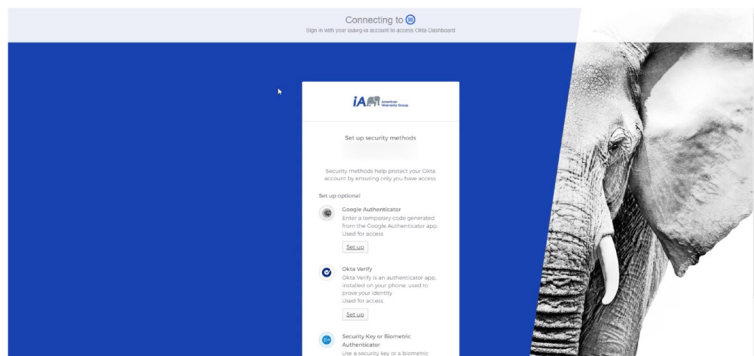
Connecting to

Sign in with your iaawg.us account to access Okta Dashboard

iA American Warranty Group

Set up security methods

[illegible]

Security methods help protect your Okta account by ensuring only you have access.

Set up optional

Google Authenticator
Enter a temporary code generated from the Google Authenticator app.
Used for access
Set up

Okta Verify
Okta Verify is an authenticator app, installed on your phone, used to prove your identity
Used for access
Set up

Security Key or Biometric Authenticator
Use a security key or a biometric